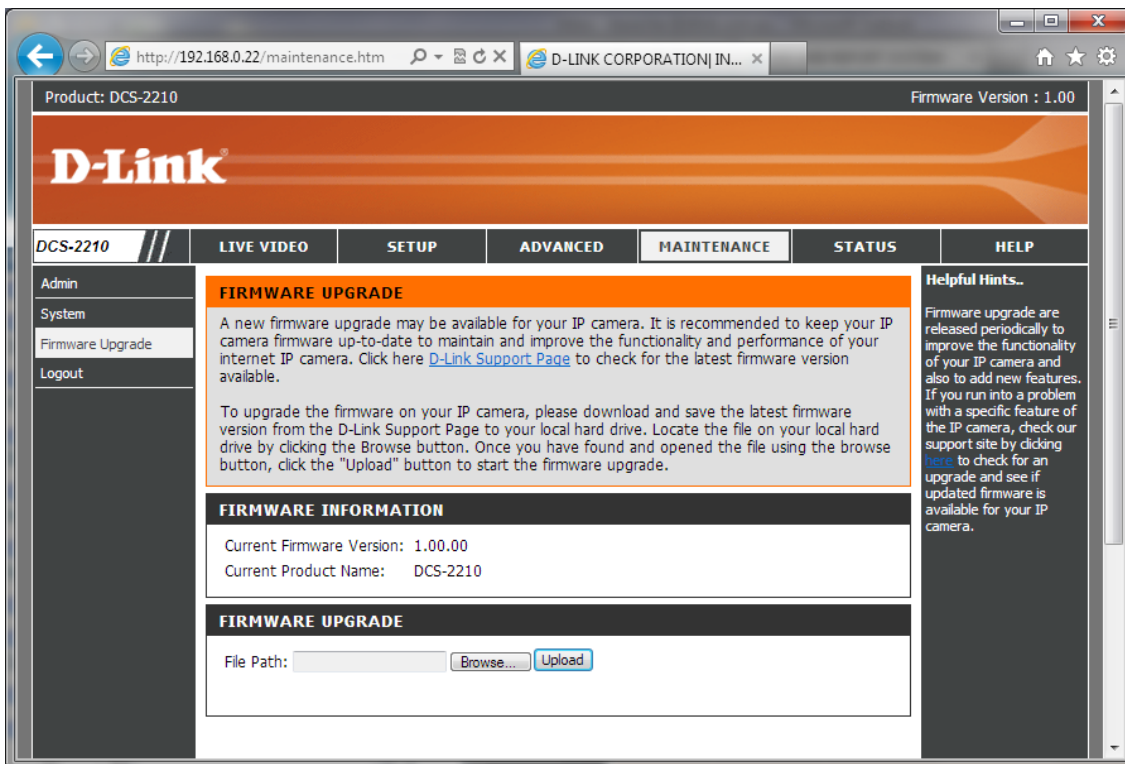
http://192.168.0.22/maintenance.htm

D-LINK CORPORATION| IN... ×

Product: DCS-2210

Firmware Version : 1.00

D-Link

DCS-2210

LIVE VIDEO

SETUP

ADVANCED

MAINTENANCE

STATUS

HELP

Admin

System

Firmware Upgrade

Logout

FIRMWARE UPGRADE

A new firmware upgrade may be available for your IP camera. It is recommended to keep your IP camera firmware up-to-date to maintain and improve the functionality and performance of your internet IP camera. Click here D-Link Support Page to check for the latest firmware version available.

To upgrade the firmware on your IP camera, please download and save the latest firmware version from the D-Link Support Page to your local hard drive. Locate the file on your local hard drive by clicking the Browse button. Once you have found and opened the file using the browse button, click the "Upload" button to start the firmware upgrade.

FIRMWARE INFORMATION

Current Firmware Version: 1.00.00

Current Product Name: DCS-2210

FIRMWARE UPGRADE

File Path:

Browse...

Upload

Helpful Hints..

Firmware upgrade are released periodically to improve the functionality of your IP camera and also to add new features. If you run into a problem with a specific feature of the IP camera, check our support site by clicking here to check for an upgrade and see if updated firmware is available for your IP camera.